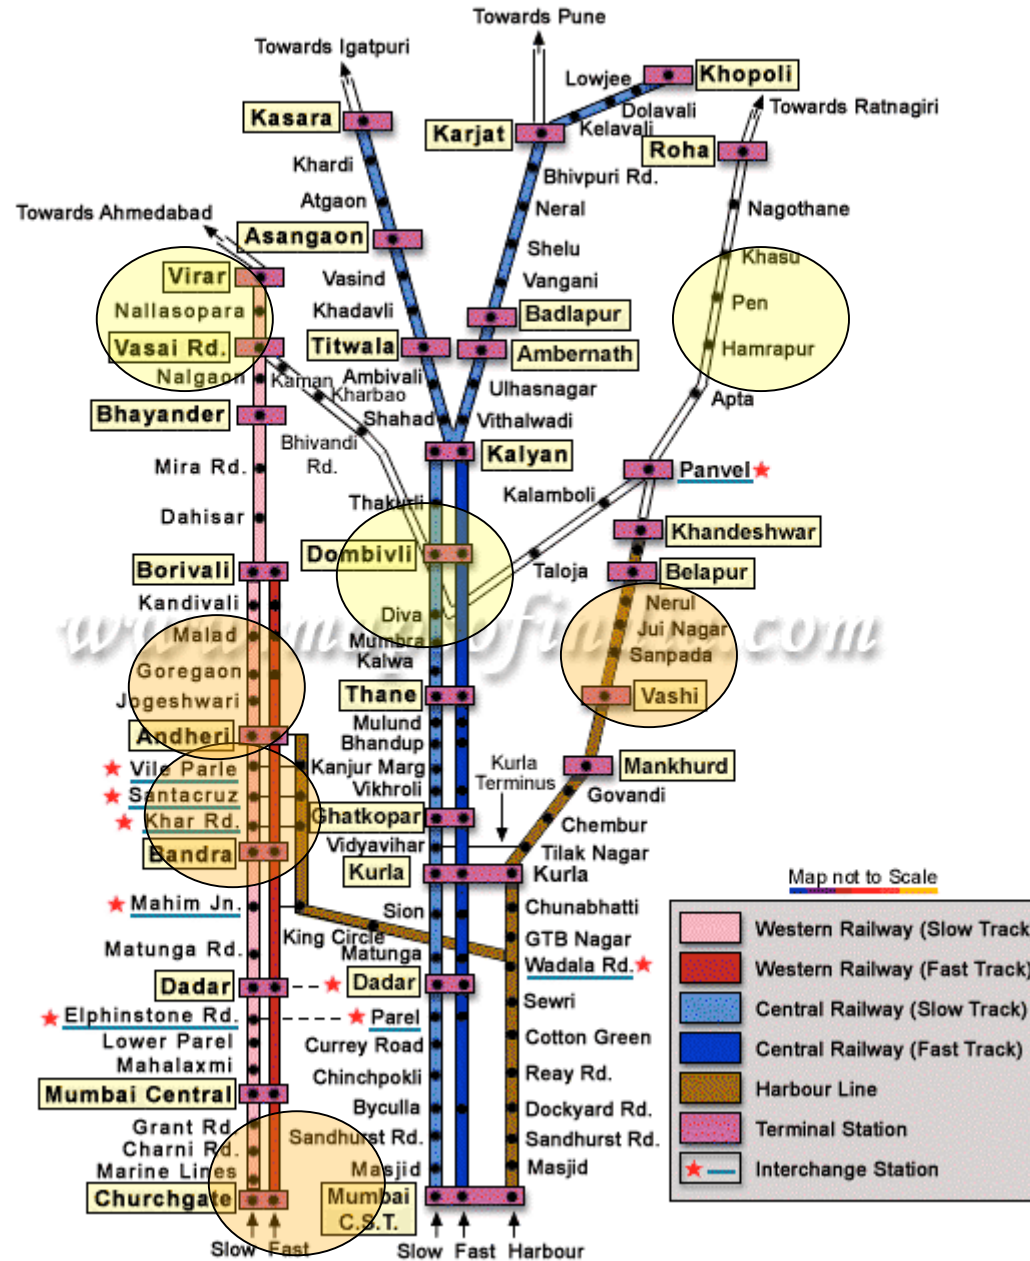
Towards Pune
Towards Igatpuri
Khopoli
Lowjee
Dolavali
Kelavali
Towards Ratnagiri
Kasara
Karjat
Roha
Khardi
Bhivpuri Rd.
Atgaon
Neral
Nagothane
Towards Ahmedabad
Asangaon
Shelu
Virar
Vasind
Vangani
Khasu
Nallasopara
Khadavli
Badlapur
Pen
Vasai Rd.
Titwala
Ambernath
Hamrapur
Nalgaon
Kaman
Ambivali
Kharbao
Ulhasnagar
Apta
Bhayander
Shahad
Vithalwadi
Bhivandi Rd.
Kalyan
Mira Rd.
Panvel
Kalamboli
Thakurli
Dahisar
Khandeshwar
Dombivli
Borivali
Taloja
Belapur
Kandivali
Nerul
Diva
Malad
Jui Nagar
Mumbra
Sanpada
Goregaon
Kalwa
Jogeshwari
Thane
Vashi
Mulund
Andheri
Bhandup
Mankhurd
Kurla Terminus
Vile Parle
Kanjur Marg
Govandi
Vikhroli
Santacruz
Chembur
Khar Rd.
Ghatkopar
Vidyavihar
Tilak Nagar
Bandra
Kurla
Kurla
Map not to Scale
Mahim Jn.
Sion
Chunabhatti
King Circle
GTB Nagar
Matunga Rd.
Matunga
Wadala Rd.
Dadar
Dadar
Sewri
Elphinstone Rd.
Parel
Lower Parel
Currey Road
Cotton Green
Mahalaxmi
Chinchpokli
Reay Rd.
Mumbai Central
Byculla
Dockyard Rd.
Grant Rd.
Sandhurst Rd.
Sandhurst Rd.
Charni Rd.
Masjid
Masjid
Marine Lines
Churchgate
Mumbai C.S.T.
Slow
Fast
Slow
Fast
Harbour

| | |
|---|---|
| | Western Railway (Slow Track |
| | Western Railway (Fast Track) |
| | Central Railway (Slow Track) |
| | Central Railway (Fast Track) |
| | Harbour Line |
| | Terminal Station |
| | Interchange Station |

www.mumbaifinance.com